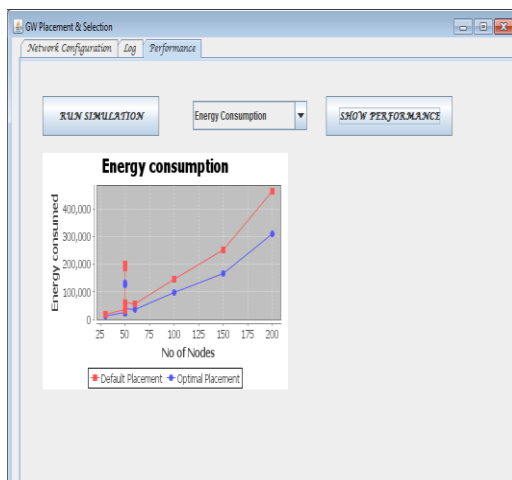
GW Placement & Selection

Network Configuration | Log | Performance

RUN SIMULATION

Energy Consumption

SHOW PERFORMANCE

Energy consumption

Energy consumed

400,000
300,000
200,000
100,000
0

25 50 75 100 125 150 175 200

No of Nodes

Default Placement Optimal Placement